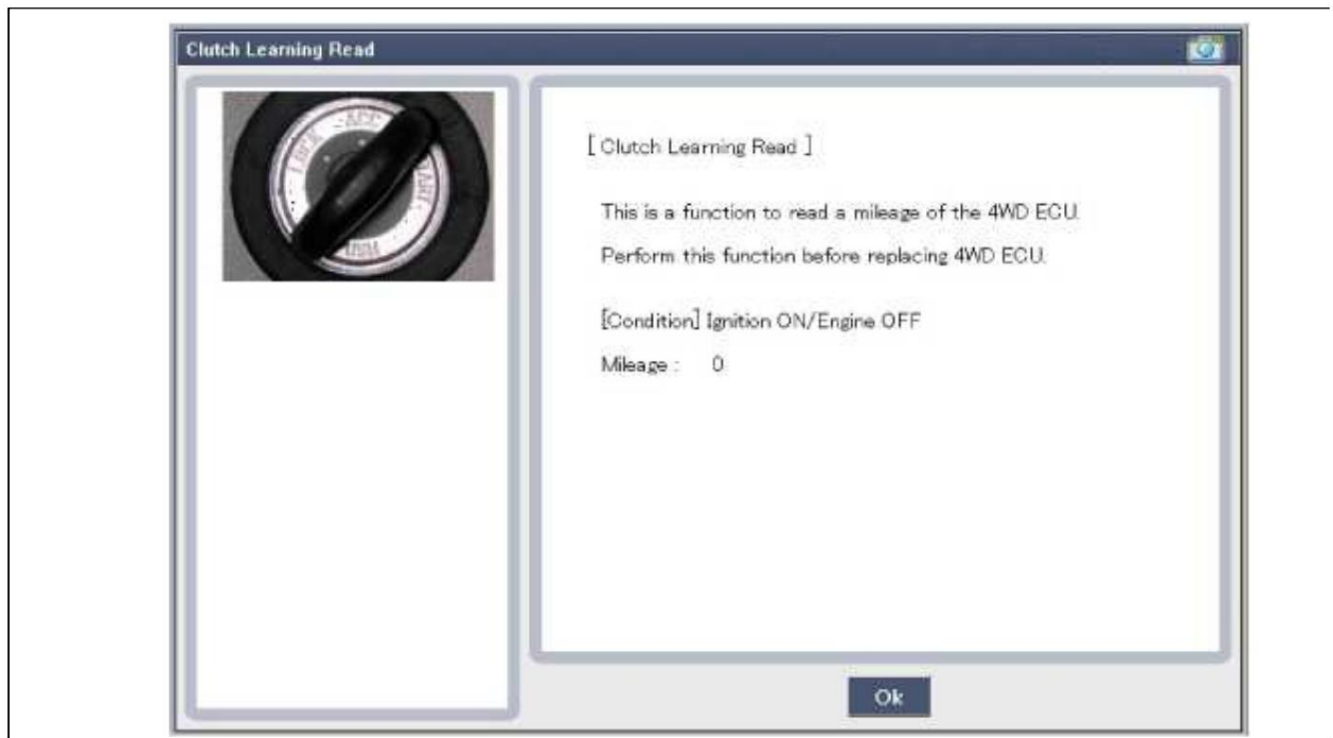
Clutch Learning Read

[ Clutch Learning Read ]

This is a function to read a mileage of the 4WD ECU.

Perform this function before replacing 4WD ECU.

[Condition] Ignition ON/Engine OFF

Mileage : 0

Ok